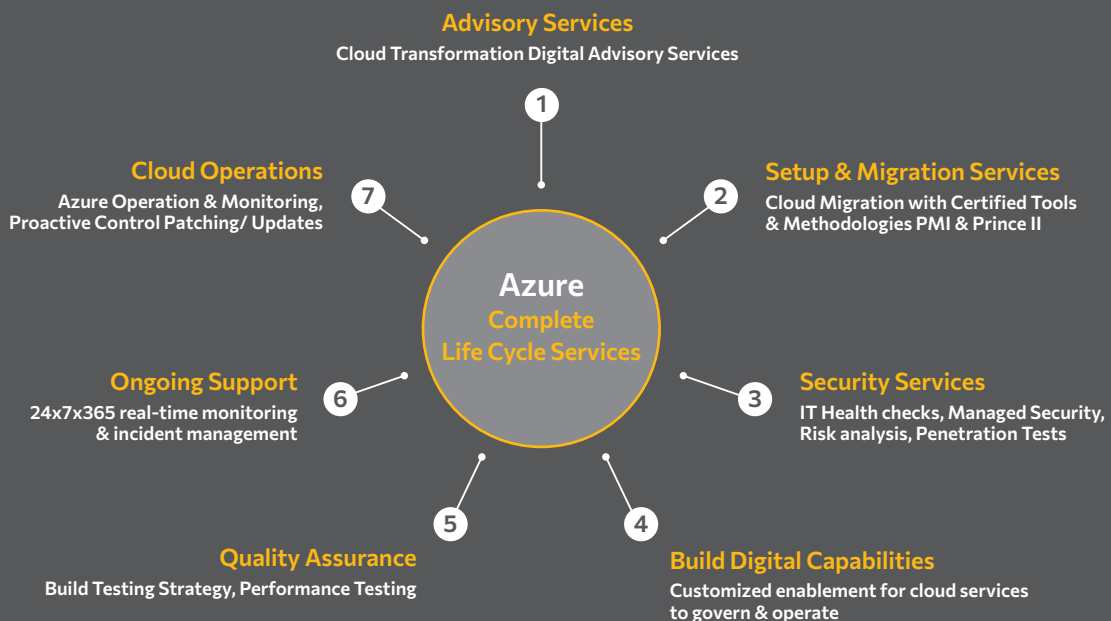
Advisory Services
Cloud Transformation Digital Advisory Services

1

Cloud Operations
Azure Operation & Monitoring, Proactive Control Patching/ Updates

7

Setup & Migration Services
Cloud Migration with Certified Tools & Methodologies PMI & Prince II

2

Azure
Complete
Life Cycle Services

Ongoing Support
24x7x365 real-time monitoring & incident management

6

Security Services
IT Health checks, Managed Security, Risk analysis, Penetration Tests

3

5

4

Quality Assurance
Build Testing Strategy, Performance Testing

Build Digital Capabilities
Customized enablement for cloud services to govern & operate